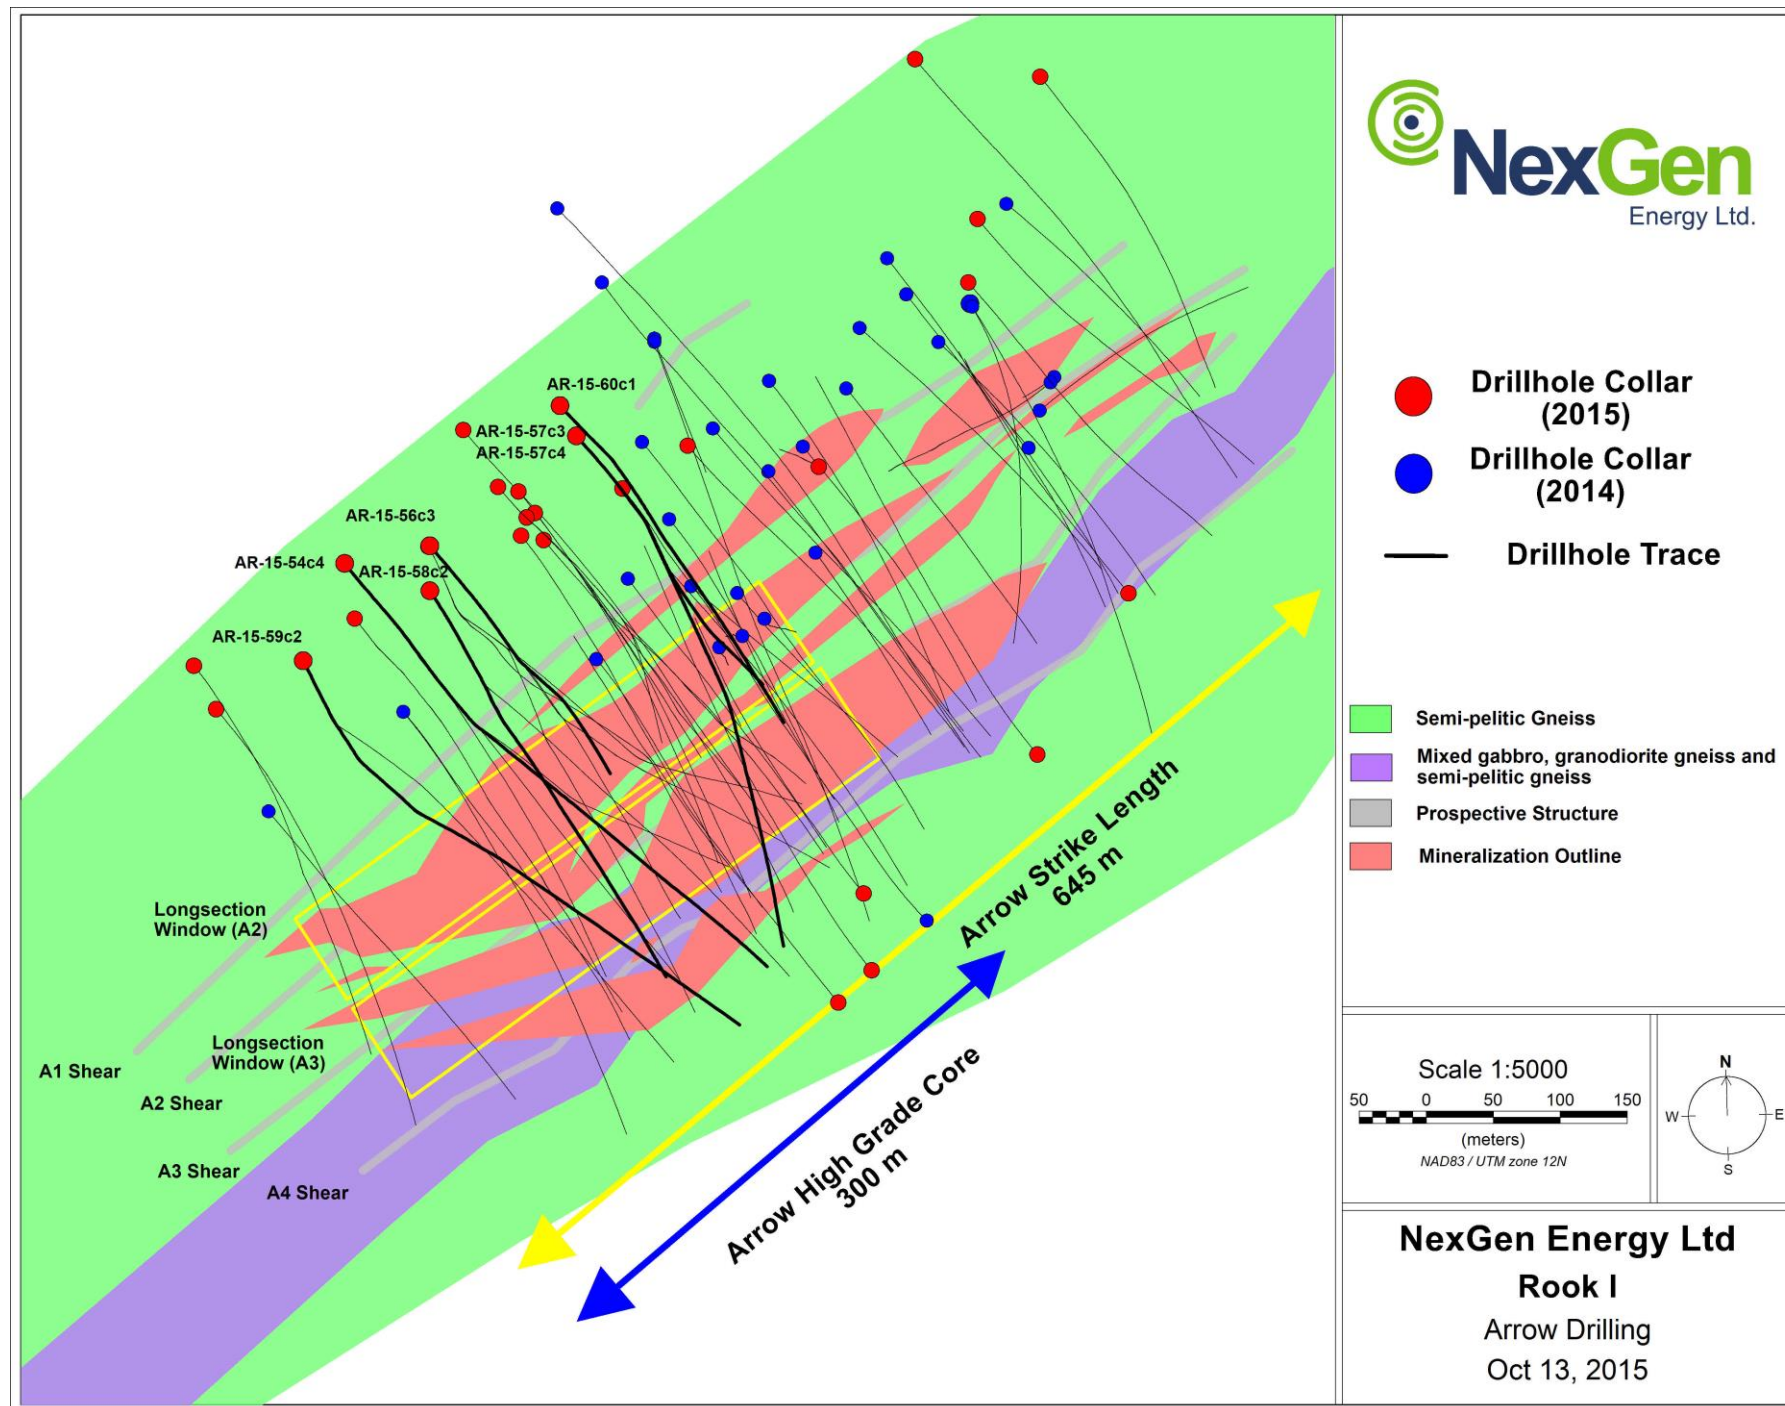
AR-15-60c1
AR-15-57c3
AR-15-57c4
AR-15-56c3
AR-15-54c4
AR-15-58c2
AR-15-59c2
Longsection Window (A2)
Longsection Window (A3)
A1 Shear
A2 Shear
A3 Shear
A4 Shear
Arrow Strike Length 645 m
Arrow High Grade Core 300 m

NexGen Energy Ltd.

Drillhole Collar (2015)
Drillhole Collar (2014)
Drillhole Trace

Semi-pelitic Gneiss
Mixed gabbro, granodiorite gneiss and semi-pelitic gneiss
Prospective Structure
Mineralization Outline

Scale 1:5000
50 0 50 100 150
(meters)
NAD83 / UTM zone 12N

N
W
E
S

NexGen Energy Ltd
Rook I
Arrow Drilling
Oct 13, 2015